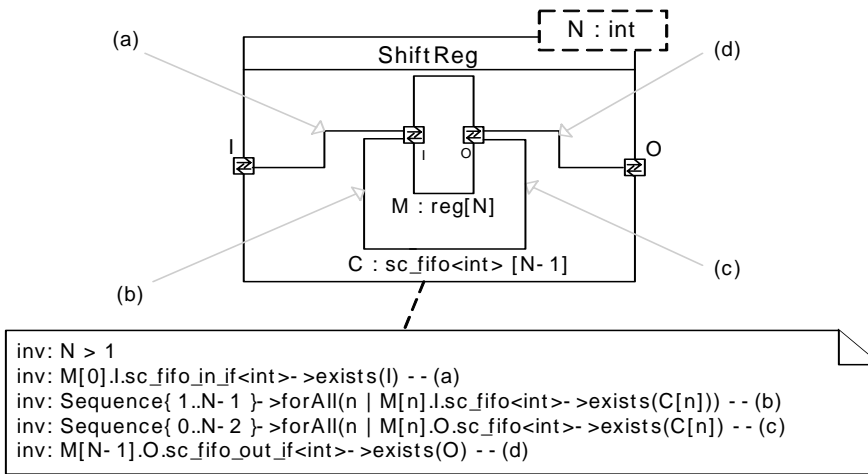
N : int

ShiftReg

(a)

(d)

I

I

O

O

M : reg[N]

(b)

(c)

C : sc_fifo<int> [N- 1]

inv: N > 1
inv: M[0].I.sc_fifo_in_if<int>- >exists(I) - - (a)
inv: Sequence{ 1..N- 1 }- >forAll(n | M[n].I.sc_fifo<int>- >exists(C[n])) - - (b)
inv: Sequence{ 0..N- 2 }- >forAll(n | M[n].O.sc_fifo<int>- >exists(C[n]) - - (c)
inv: M[N- 1].O.sc_fifo_out_if<int>- >exists(O) - - (d)